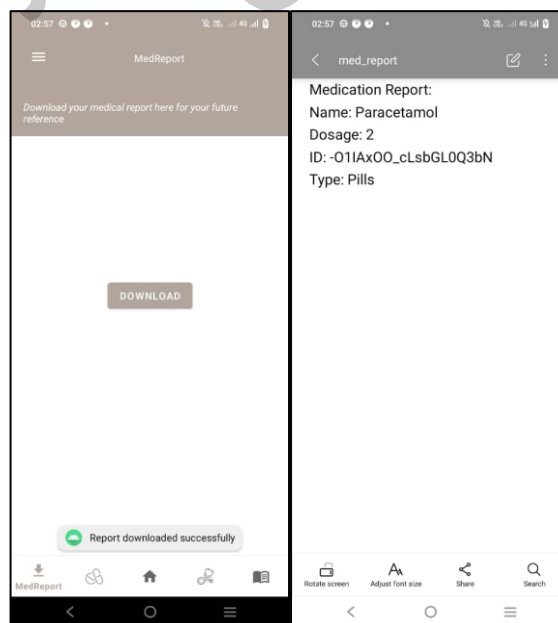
02:57

MedReport

Download your medical report here for your future reference

DOWNLOAD

Report downloaded successfully

MedReport

02:57

med_report

Medication Report:
Name: Paracetamol
Dosage: 2
ID: -O1IAxOO_cLsbGL0Q3bN
Type: Pills

Rotate screen
Adjust font size
Share
Search